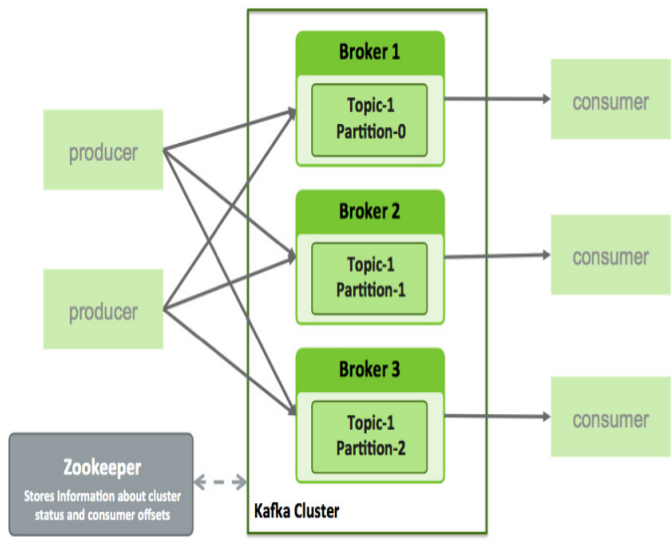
producer

producer

Broker 1

Topic-1
Partition-0

Broker 2

Topic-1
Partition-1

Broker 3

Topic-1
Partition-2

consumer

consumer

consumer

Zookeeper
Stores Information about cluster status and consumer offsets

Kafka Cluster